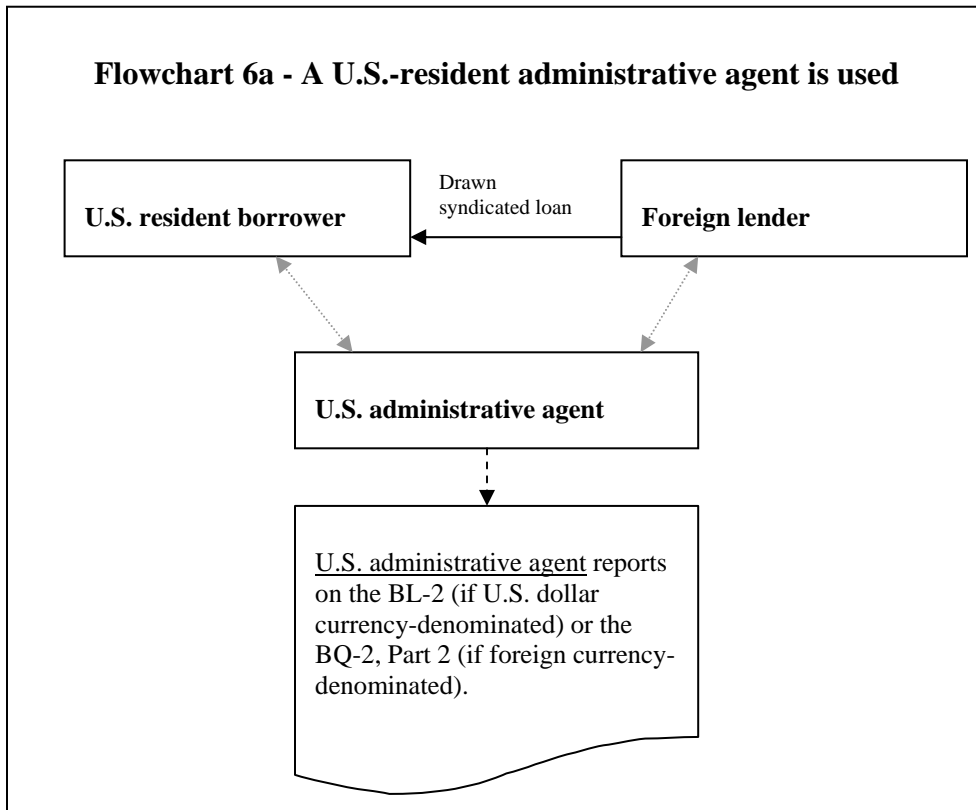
**Flowchart 6a - A U.S.-resident administrative agent is used**

**U.S. resident borrower**

Drawn syndicated loan

**Foreign lender**

**U.S. administrative agent**

U.S. administrative agent reports on the BL-2 (if U.S. dollar currency-denominated) or the BQ-2, Part 2 (if foreign currency-denominated).